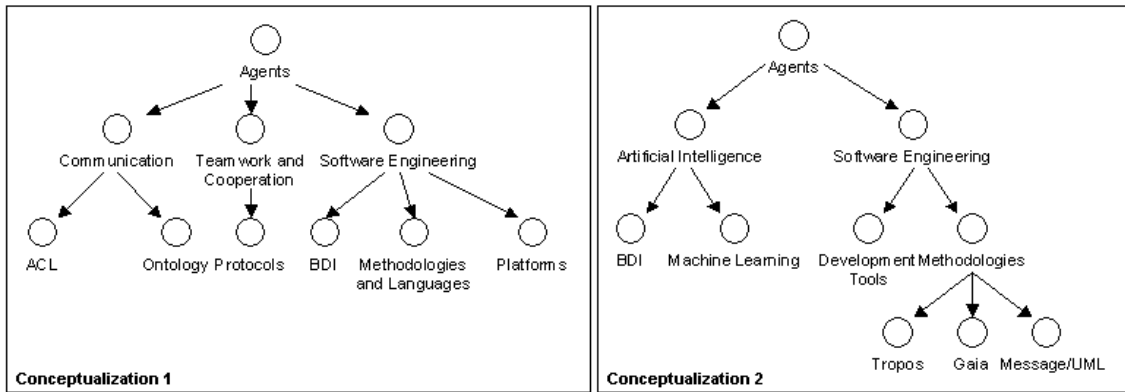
Agents

Communication

Teamwork and Cooperation

Software Engineering

ACL

Ontology

Protocols

BDI

Methodologies and Languages

Platforms

Conceptualization 1

Agents

Artificial Intelligence

Software Engineering

BDI

Machine Learning

Development Tools

Methodologies

Tropos

Gaia

Message/UML

Conceptualization 2